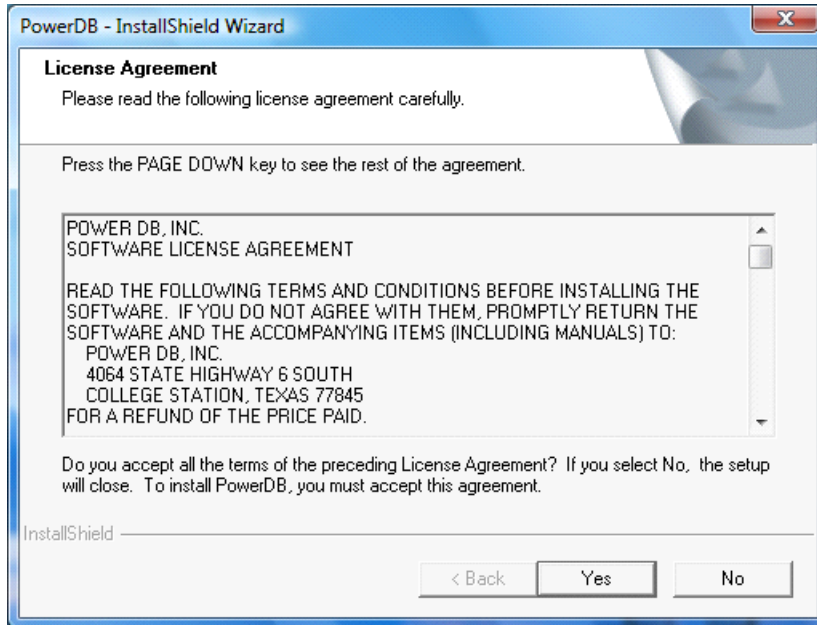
PowerDB - InstallShield Wizard

License Agreement

Please read the following license agreement carefully.

Press the PAGE DOWN key to see the rest of the agreement.

POWER DB, INC.
SOFTWARE LICENSE AGREEMENT

READ THE FOLLOWING TERMS AND CONDITIONS BEFORE INSTALLING THE SOFTWARE. IF YOU DO NOT AGREE WITH THEM, PROMPTLY RETURN THE SOFTWARE AND THE ACCOMPANYING ITEMS (INCLUDING MANUALS) TO:
POWER DB, INC.
4064 STATE HIGHWAY 6 SOUTH
COLLEGE STATION, TEXAS 77845
FOR A REFUND OF THE PRICE PAID.

Do you accept all the terms of the preceding License Agreement? If you select No, the setup will close. To install PowerDB, you must accept this agreement.

InstallShield

< Back | Yes | No